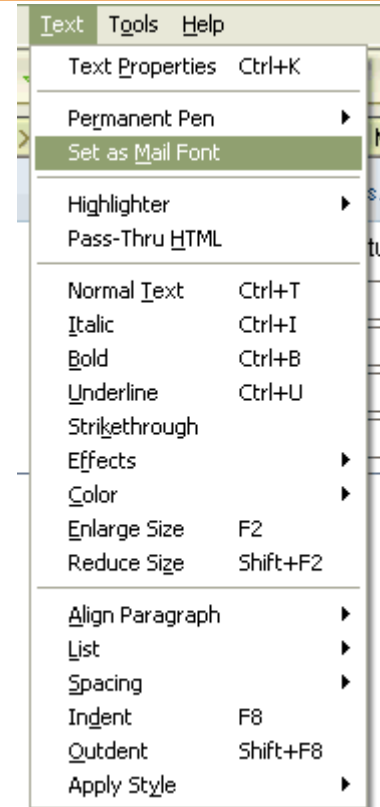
Text Tools Help

Text Properties Ctrl+K

Permanent Pen
Set as Mail Font

Highlighter
Pass-Thru HTML

Normal Text Ctrl+T
Italic Ctrl+I
Bold Ctrl+B
Underline Ctrl+U
Strikethrough
Effects
Color
Enlarge Size F2
Reduce Size Shift+F2

Align Paragraph
List
Spacing
Indent F8
Outdent Shift+F8
Apply Style